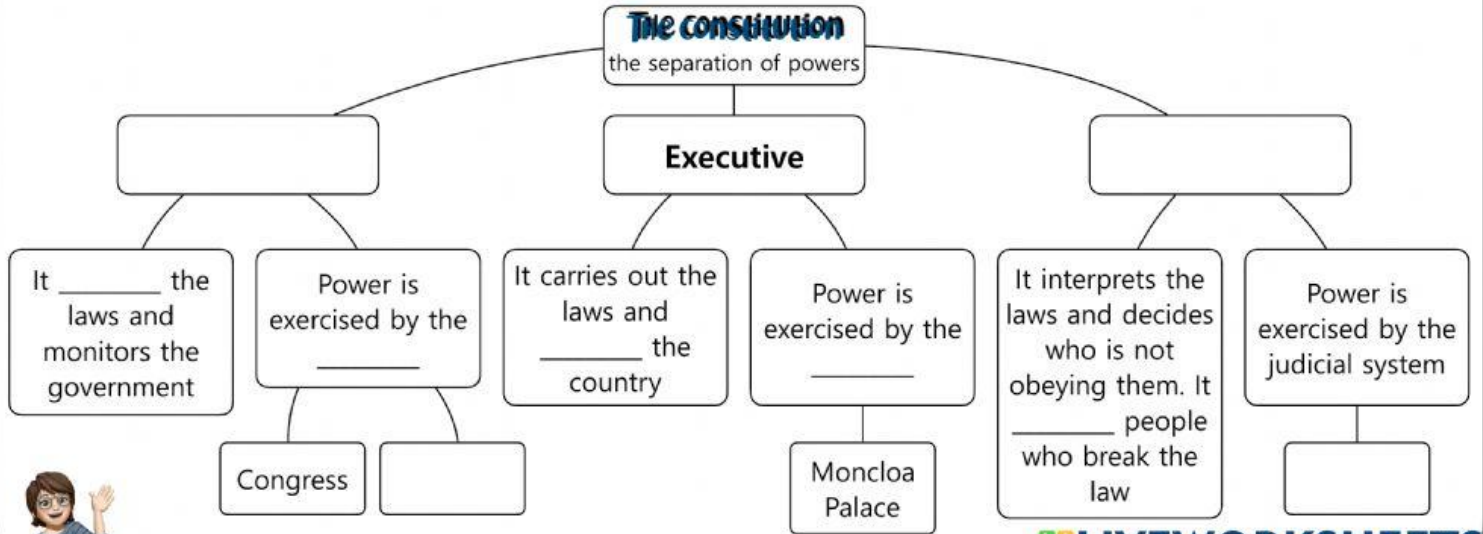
The constitution
the separation of powers

Executive

It ________ the laws and monitors the government

Power is exercised by the ________

Congress

It carries out the laws and ________ the country

Power is exercised by the ________

Moncloa Palace

It interprets the laws and decides who is not obeying them. It ________ people who break the law

Power is exercised by the judicial system

LIVEWORKSHEETS